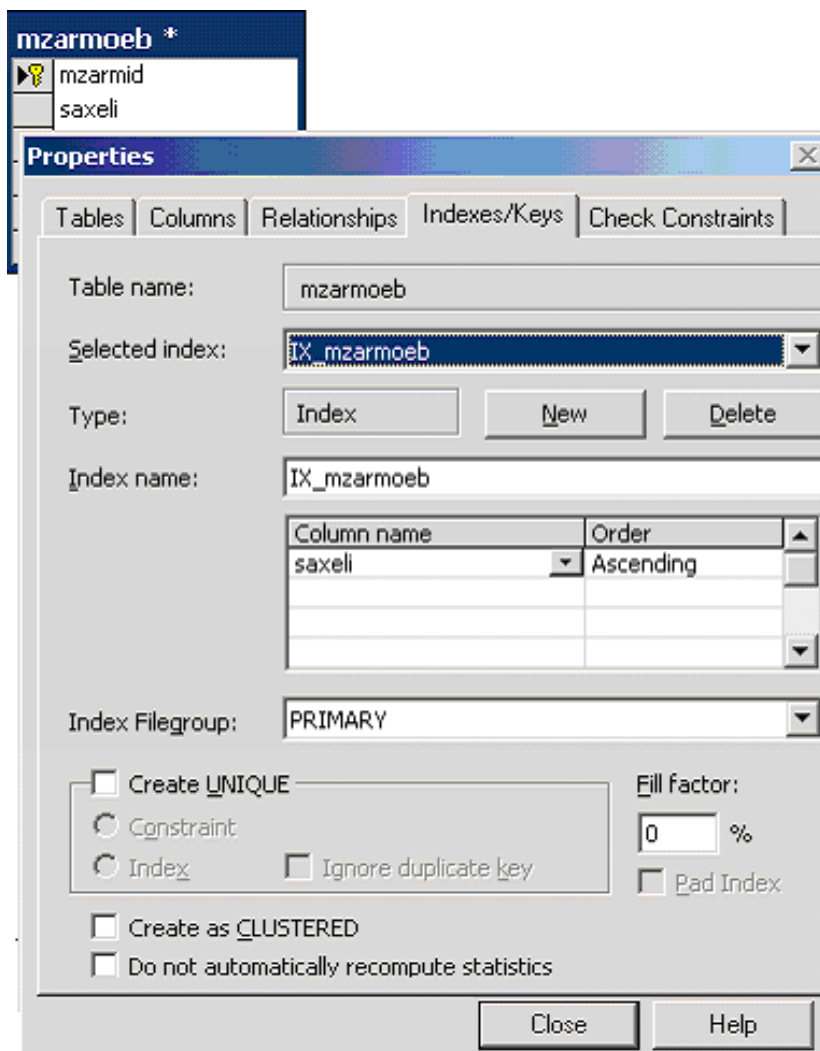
mzarmoeb *
mzarmid
saxeli

Properties

Tables | Columns | Relationships | Indexes/Keys | Check Constraints

Table name: mzarmoeb

Selected index: IX_mzarmoeb

Type: Index New Delete

Index name: IX_mzarmoeb

| Column name | Order |
|---|---|
| saxeli | Ascending |
| | |
| | |
| | |

Index Filegroup: PRIMARY

Create UNIQUE
Constraint
Index
Ignore duplicate key

Fill factor:
0 %
Pad Index

Create as CLUSTERED
Do not automatically recompute statistics

Close Help